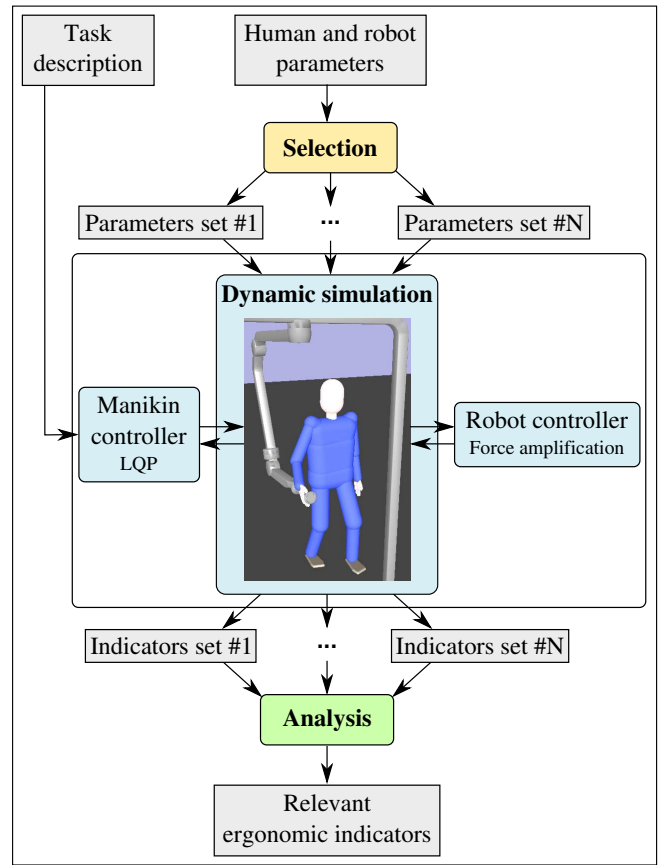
Task description

Human and robot parameters

Selection

Parameters set #1

...

Parameters set #N

Dynamic simulation

Manikin controller
LQP

Robot controller
Force amplification

Indicators set #1

...

Indicators set #N

Analysis

Relevant ergonomic indicators